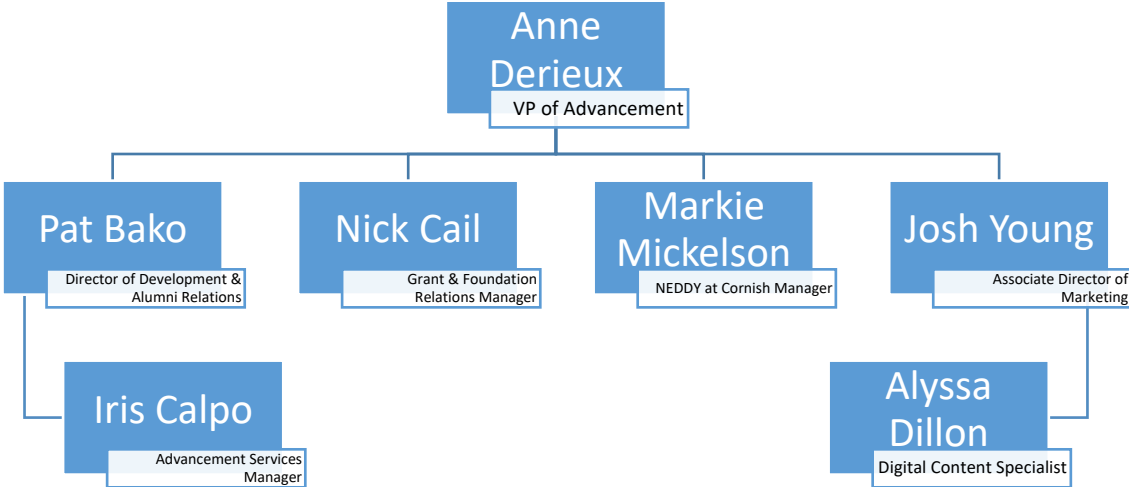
Anne Derieux
VP of Advancement

Pat Bako
Director of Development & Alumni Relations

Nick Cail
Grant & Foundation Relations Manager

Markie Mickelson
NEDDY at Cornish Manager

Josh Young
Associate Director of Marketing

Iris Calpo
Advancement Services Manager

Alyssa Dillon
Digital Content Specialist